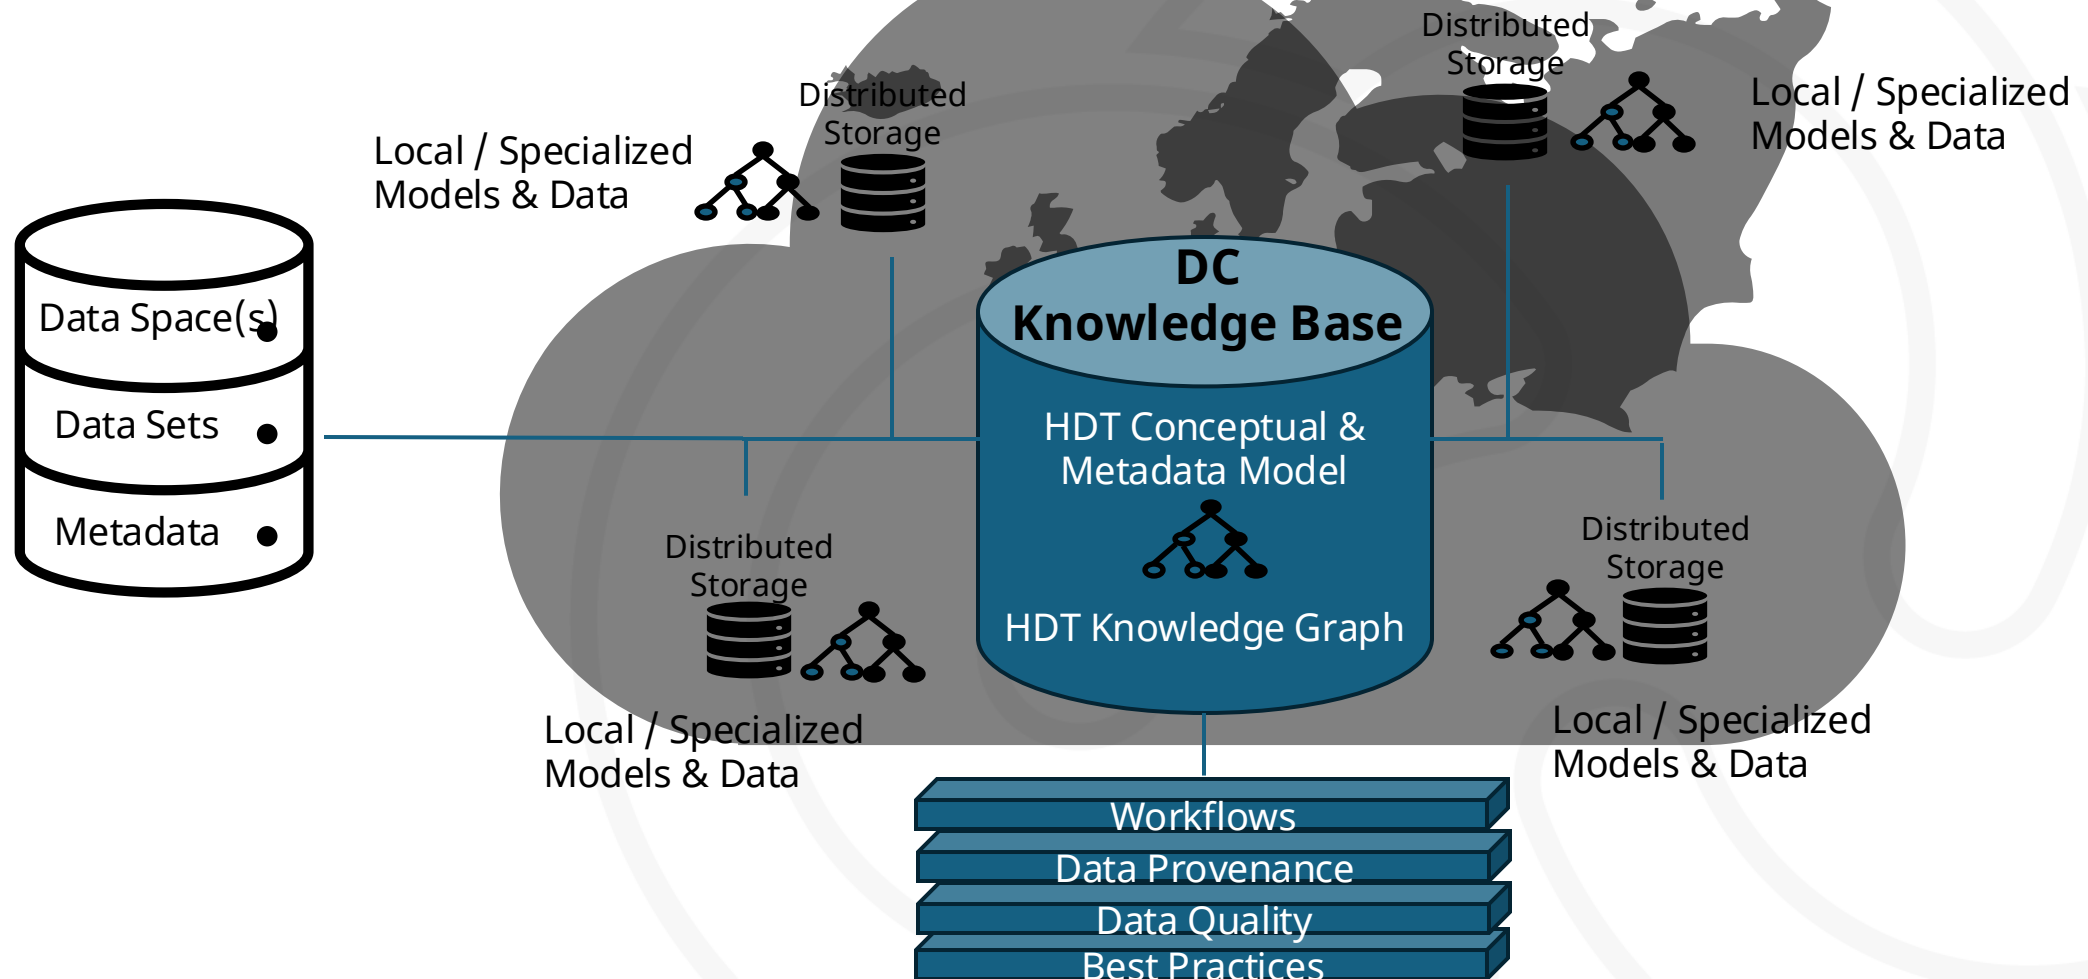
Data Space(s)
Data Sets
Metadata

Local / Specialized Models & Data

Distributed Storage

Distributed Storage

Local / Specialized Models & Data

DC Knowledge Base

HDT Conceptual & Metadata Model

HDT Knowledge Graph

Distributed Storage

Local / Specialized Models & Data

Distributed Storage

Local / Specialized Models & Data

Workflows
Data Provenance
Data Quality
Best Practices